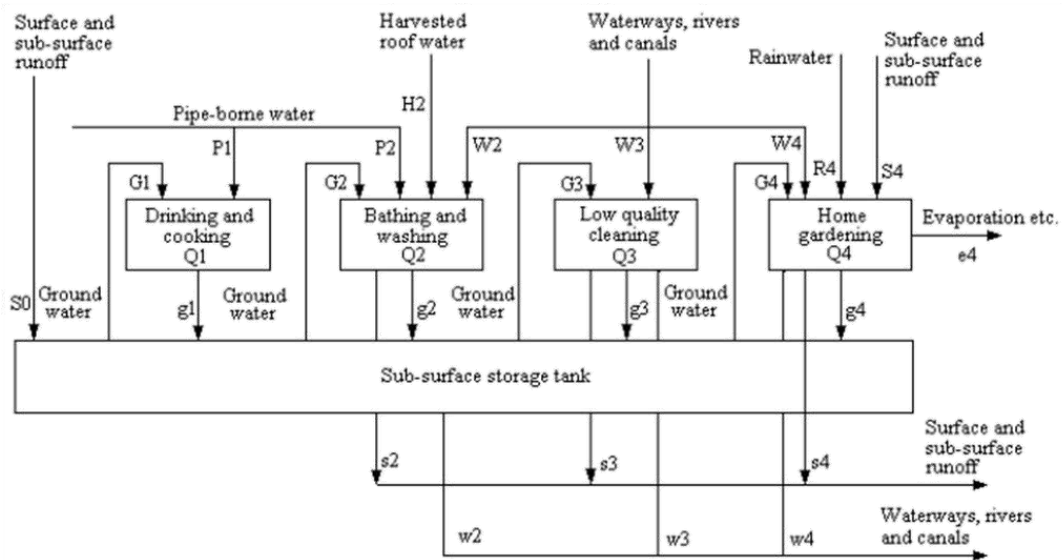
Surface and sub-surface runoff

Harvested roof water

Waterways, rivers and canals

Rainwater

Surface and sub-surface runoff

Pipe-borne water

H2

W3

W4

R4

S4

P1

P2

W2

G1

G2

G3

G4

Drinking and cooking Q1

Bathing and washing Q2

Low quality cleaning Q3

Home gardening Q4

Evaporation etc.

e4

S0

Ground water

g1

Ground water

g2

Ground water

g3

Ground water

g4

Sub-surface storage tank

Surface and sub-surface runoff

s2

s3

s4

w2

w3

w4

Waterways, rivers and canals